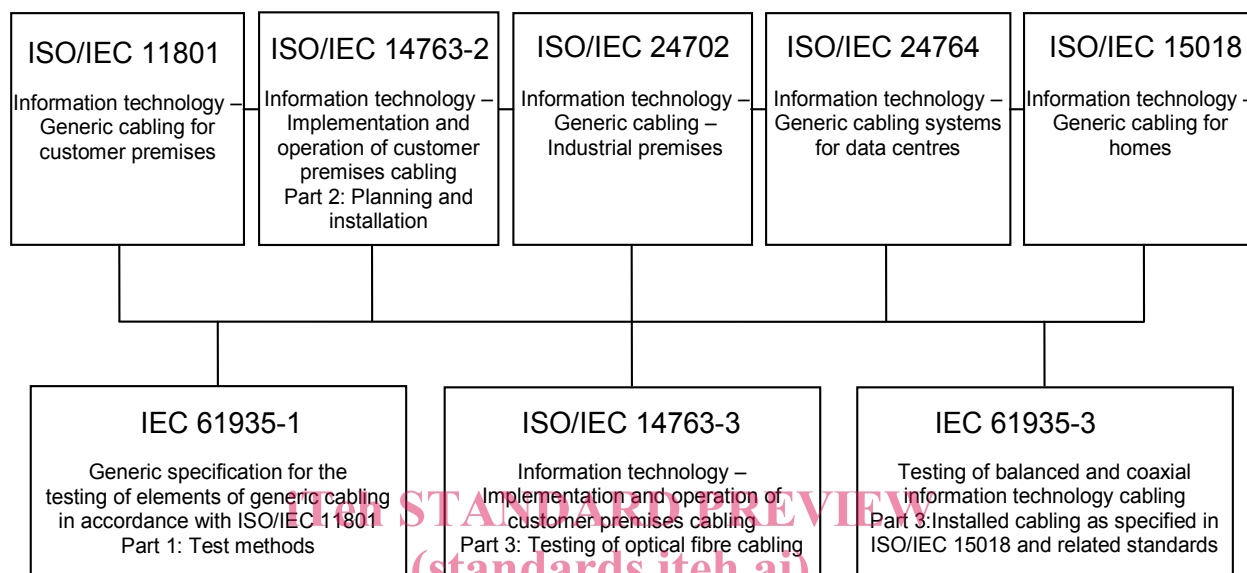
ISO/IEC 11801

Information technology – Generic cabling for customer premises

ISO/IEC 14763-2

Information technology – Implementation and operation of customer premises cabling Part 2: Planning and installation

ISO/IEC 24702

Information technology – Generic cabling – Industrial premises

ISO/IEC 24764

Information technology – Generic cabling systems for data centres

ISO/IEC 15018

Information technology – Generic cabling for homes

IEC 61935-1

Generic specification for the testing of elements of generic cabling in accordance with ISO/IEC 11801 Part 1: Test methods

ISO/IEC 14763-3

Information technology – Implementation and operation of customer premises cabling Part 3: Testing of optical fibre cabling

IEC 61935-3

Testing of balanced and coaxial information technology cabling Part 3:Installed cabling as specified in ISO/IEC 15018 and related standards

iTeh STANDARD PREVIEW

(standards.iteh.ai)